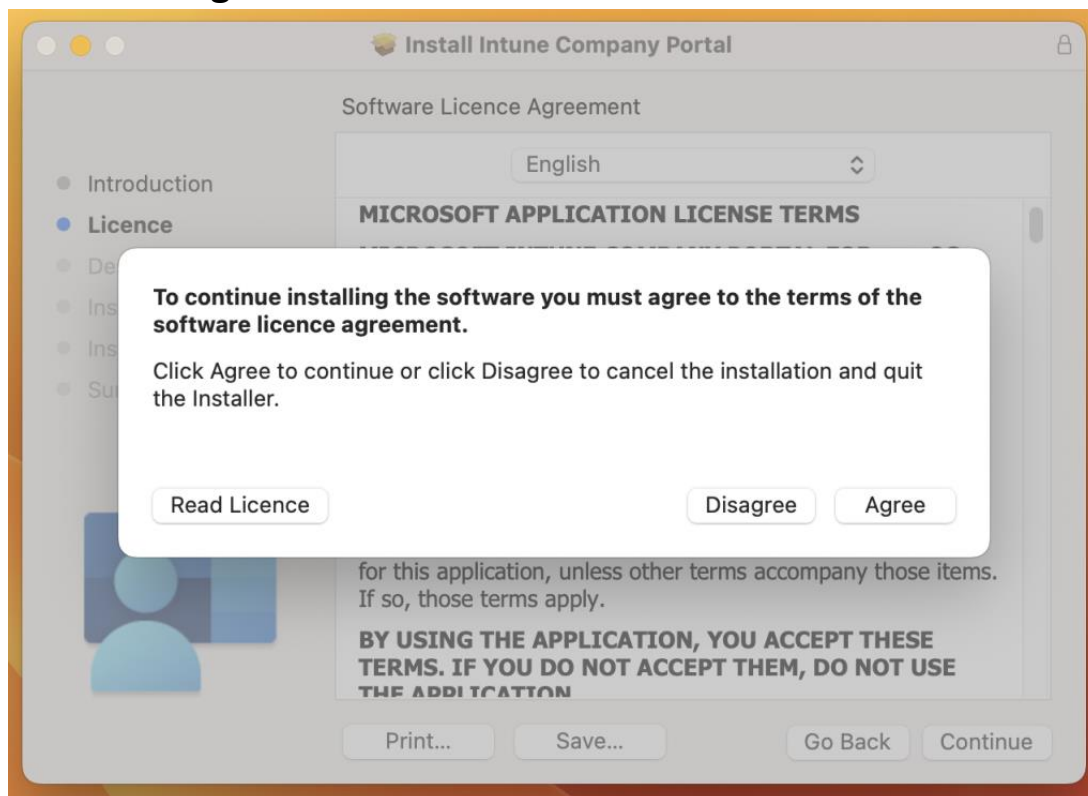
Install Intune Company Portal

Software Licence Agreement

English

Introduction
Licence
De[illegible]
Ins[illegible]
Ins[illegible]
Su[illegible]

MICROSOFT APPLICATION LICENSE TERMS

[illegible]

To continue installing the software you must agree to the terms of the software licence agreement.

Click Agree to continue or click Disagree to cancel the installation and quit the Installer.

Read Licence

Disagree

Agree

for this application, unless other terms accompany those items. If so, those terms apply.

BY USING THE APPLICATION, YOU ACCEPT THESE TERMS. IF YOU DO NOT ACCEPT THEM, DO NOT USE THE APPLICATION

Print...

Save...

Go Back

Continue